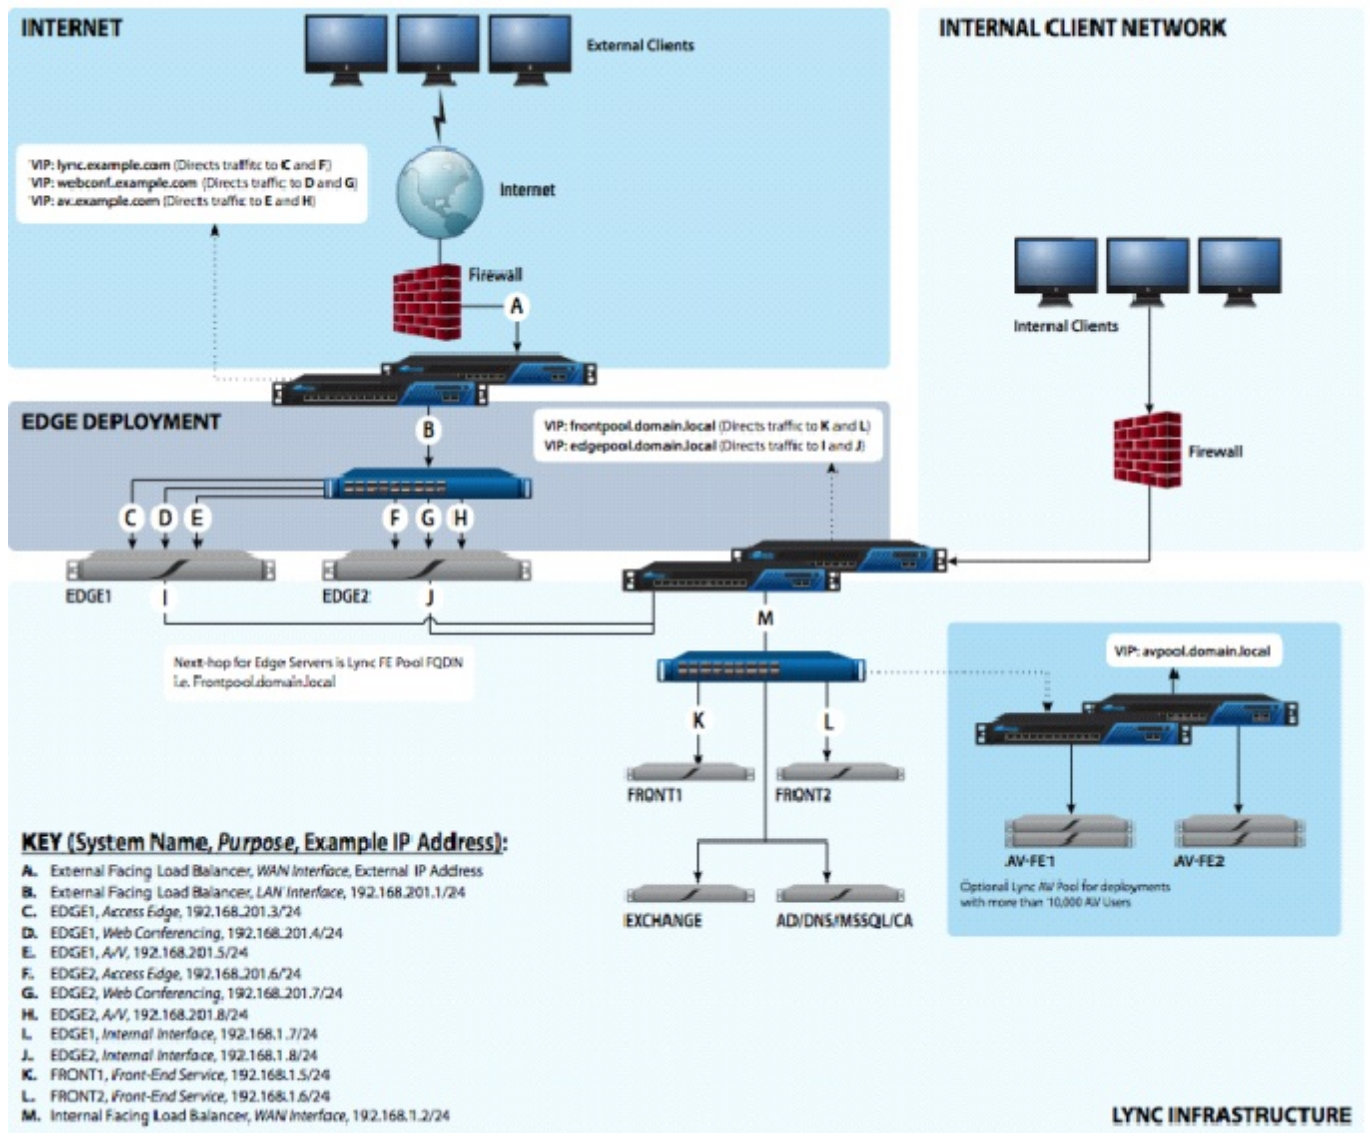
INTERNET

External Clients

VIP: lync.example.com (Directs traffic to C and F)
VIP: webconf.example.com (Directs traffic to D and G)
VIP: av.example.com (Directs traffic to E and H)

Internet

Firewall

A

INTERNAL CLIENT NETWORK

Internal Clients

EDGE DEPLOYMENT

B

VIP: frontpool.domain.local (Directs traffic to K and L)
VIP: edgepool.domain.local (Directs traffic to I and J)

Firewall

C D E F G H

EDGE1 I

EDGE2 J

M

Next-hop for Edge Servers is Lync FE Pool FQDN i.e. Frontpool.domain.local

VIP: avpool.domain.local

K L

FRONT1 FRONT2

AV-FE1 AV-FE2

Optional Lync AV Pool for deployments with more than 10,000 AV Users

EXCHANGE AD/DNS/MSSQL/CA

KEY (System Name, Purpose, Example IP Address):
A. External Facing Load Balancer, WAN Interface, External IP Address
B. External Facing Load Balancer, LAN Interface, 192.168.201.1/24
C. EDGE1, Access Edge, 192.168.201.3/24
D. EDGE1, Web Conferencing, 192.168.201.4/24
E. EDGE1, A/V, 192.168.201.5/24
F. EDGE2, Access Edge, 192.168.201.6/24
G. EDGE2, Web Conferencing, 192.168.201.7/24
H. EDGE2, A/V, 192.168.201.8/24
I. EDGE1, Internal Interface, 192.168.1.7/24
J. EDGE2, Internal Interface, 192.168.1.8/24
K. FRONT1, Front-End Service, 192.168.1.5/24
L. FRONT2, Front-End Service, 192.168.1.6/24
M. Internal Facing Load Balancer, WAN Interface, 192.168.1.2/24

LYNC INFRASTRUCTURE